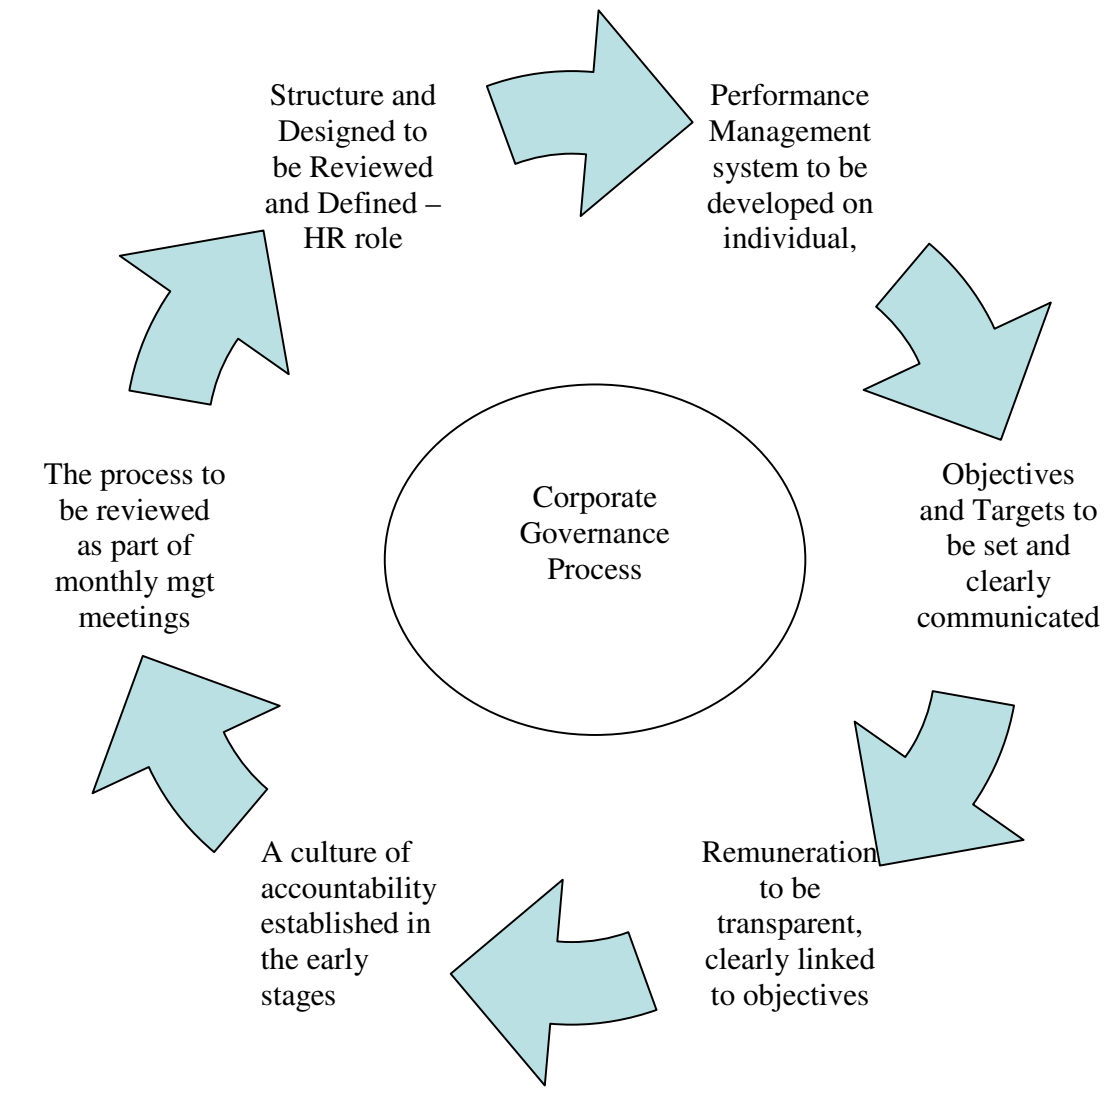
Structure and Designed to be Reviewed and Defined – HR role

Performance Management system to be developed on individual,

Objectives and Targets to be set and clearly communicated

Remuneration to be transparent, clearly linked to objectives

A culture of accountability established in the early stages

The process to be reviewed as part of monthly mgt meetings

Corporate Governance Process